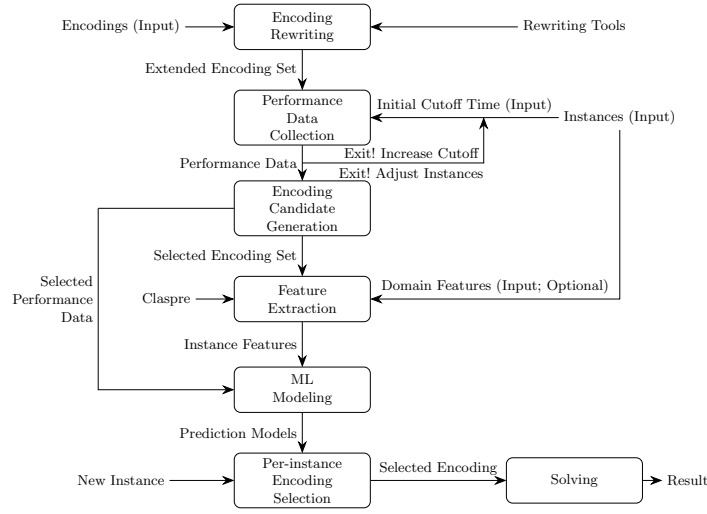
Encodings (Input)
Encoding Rewriting
Rewriting Tools
Extended Encoding Set
Performance Data Collection
Initial Cutoff Time (Input)
Instances (Input)
Performance Data
Exit! Increase Cutoff
Exit! Adjust Instances
Encoding Candidate Generation
Selected Encoding Set
Selected Performance Data
Claspre
Feature Extraction
Domain Features (Input; Optional)
Instance Features
ML Modeling
Prediction Models
New Instance
Per-instance Encoding Selection
Selected Encoding
Solving
Result